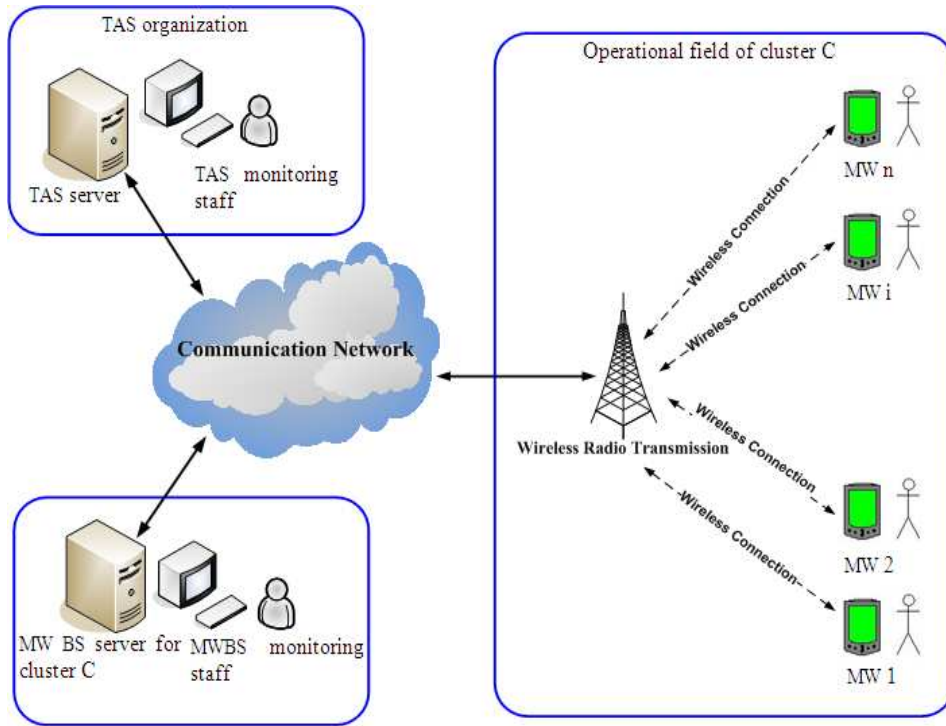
TAS organization

TAS server

TAS monitoring staff

Communication Network

MW BS server for cluster C

MWBS monitoring staff

Operational field of cluster C

Wireless Radio Transmission

Wireless Connection

Wireless Connection

Wireless Connection

Wireless Connection

MW n

MW i

MW 2

MW 1